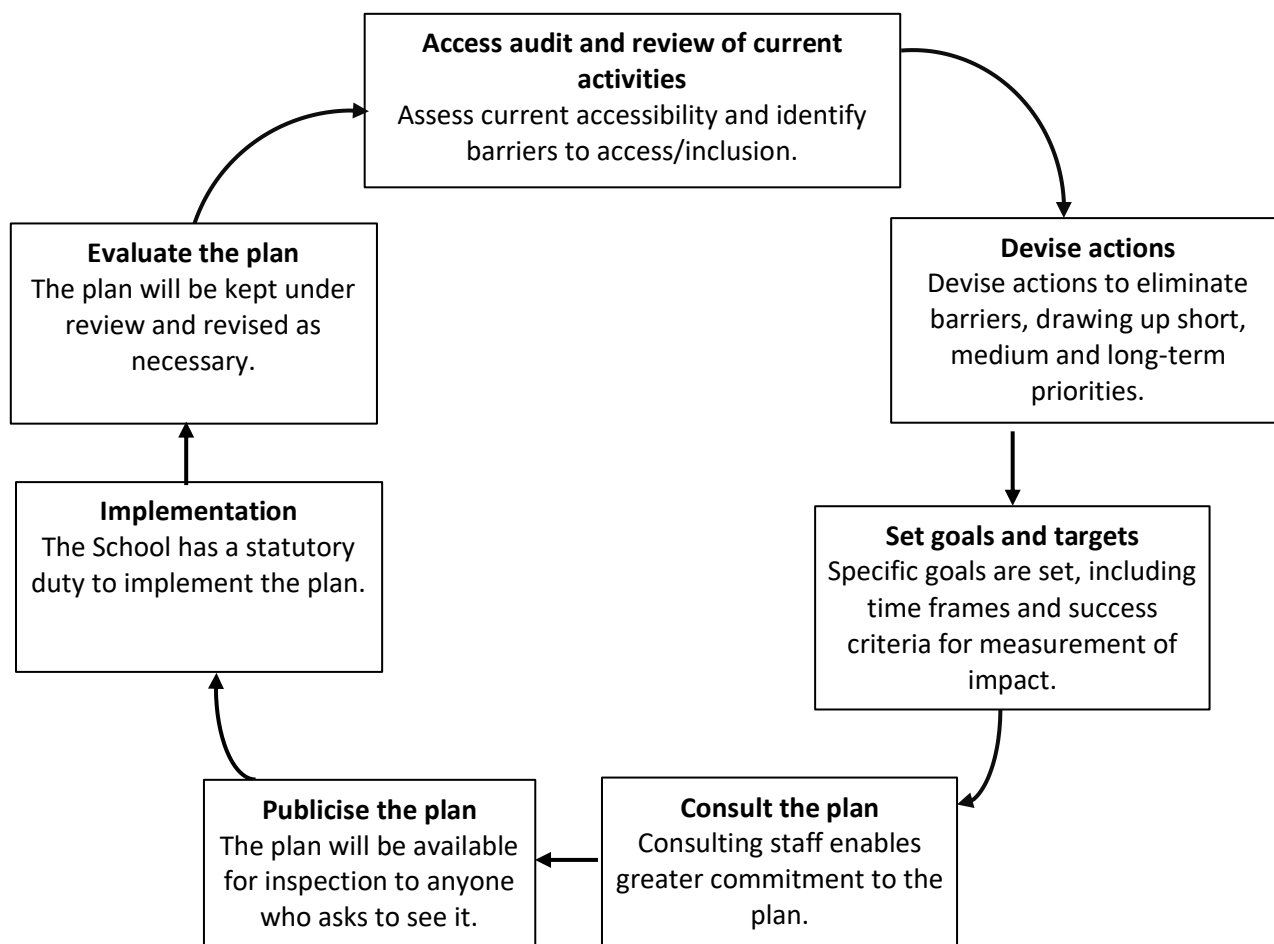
**Access audit and review of current activities**
Assess current accessibility and identify barriers to access/inclusion.

**Devise actions**
Devise actions to eliminate barriers, drawing up short, medium and long-term priorities.

**Set goals and targets**
Specific goals are set, including time frames and success criteria for measurement of impact.

**Consult the plan**
Consulting staff enables greater commitment to the plan.

**Publicise the plan**
The plan will be available for inspection to anyone who asks to see it.

**Implementation**
The School has a statutory duty to implement the plan.

**Evaluate the plan**
The plan will be kept under review and revised as necessary.